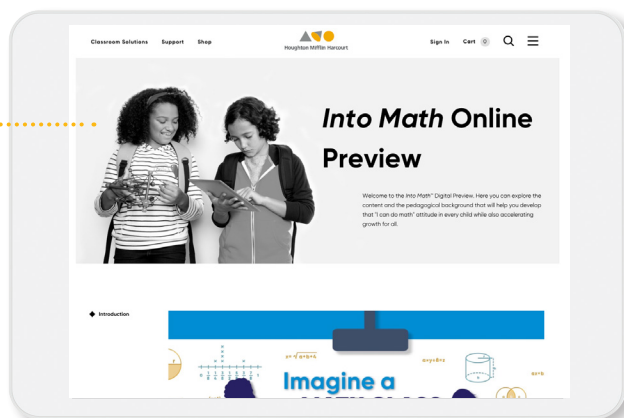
Classroom Solutions Support Shop

Houghton Mifflin Harcourt

Sign In Cart 0

Into Math Online Preview

Welcome to the Into Math® Digital Preview. Here you can explore the content and the pedagogical background that will help you develop that "I can do math" attitude in every child while also accelerating growth for all.

Introduction

Imagine a